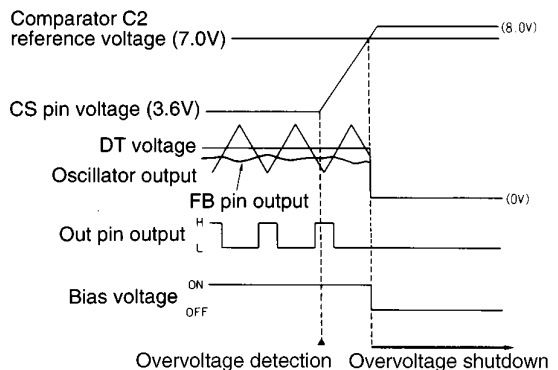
Comparator C2 reference voltage (7.0V)

(8.0V)

CS pin voltage (3.6V)

DT voltage

Oscillator output

FB pin output

(0V)

Out pin output

H

L

Bias voltage

ON

OFF

Overvoltage detection

Overvoltage shutdown